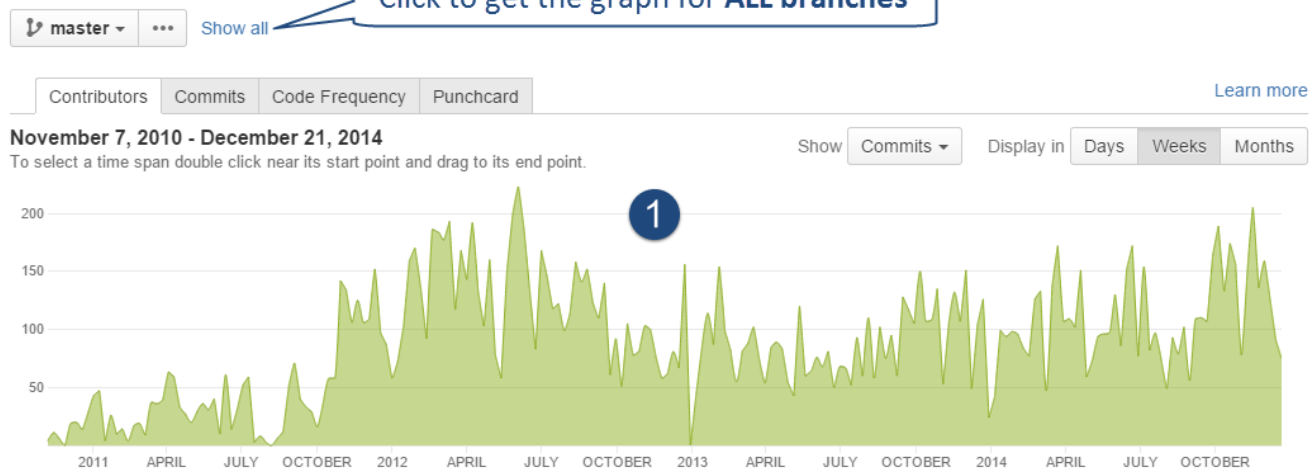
master ▾ ••• Show all

Click to get the graph for ALL branches

Contributors | Commits | Code Frequency | Punchcard

Learn more

November 7, 2010 - December 21, 2014

To select a time span double click near its start point and drag to its end point.

Show Commits ▾ Display in Days Weeks Months

1

200
150
100
50

2011 APRIL JULY OCTOBER 2012 APRIL JULY OCTOBER 2013 APRIL JULY OCTOBER 2014 APRIL JULY OCTOBER